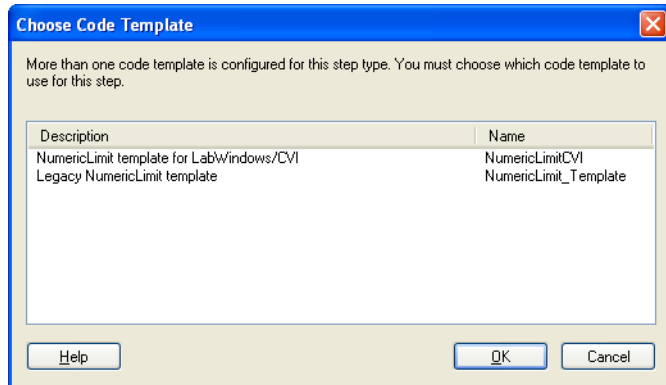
Choose Code Template

More than one code template is configured for this step type. You must choose which code template to use for this step.

| Description | Name |
|---|---|
| NumericLimit template for LabWindows/CVI | NumericLimitCVI |
| Legacy NumericLimit template | NumericLimit_Template |

Help

OK

Cancel